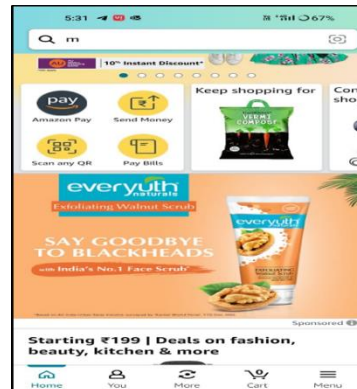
5:31 67%

m

10" Instant Discount*

pay
Amazon Pay
Send Money
Scan any QR
Pay Bills

Keep shopping for

VERMI COMPOST

Con sho

everyuth naturals
Exfoliating Walnut Scrub

SAY GOODBYE TO BLACKHEADS
with India's No.1 Face Scrub*

everyuth

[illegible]

Sponsored

Starting ₹199 | Deals on fashion, beauty, kitchen & more

Home
You
More
Cart
Menu